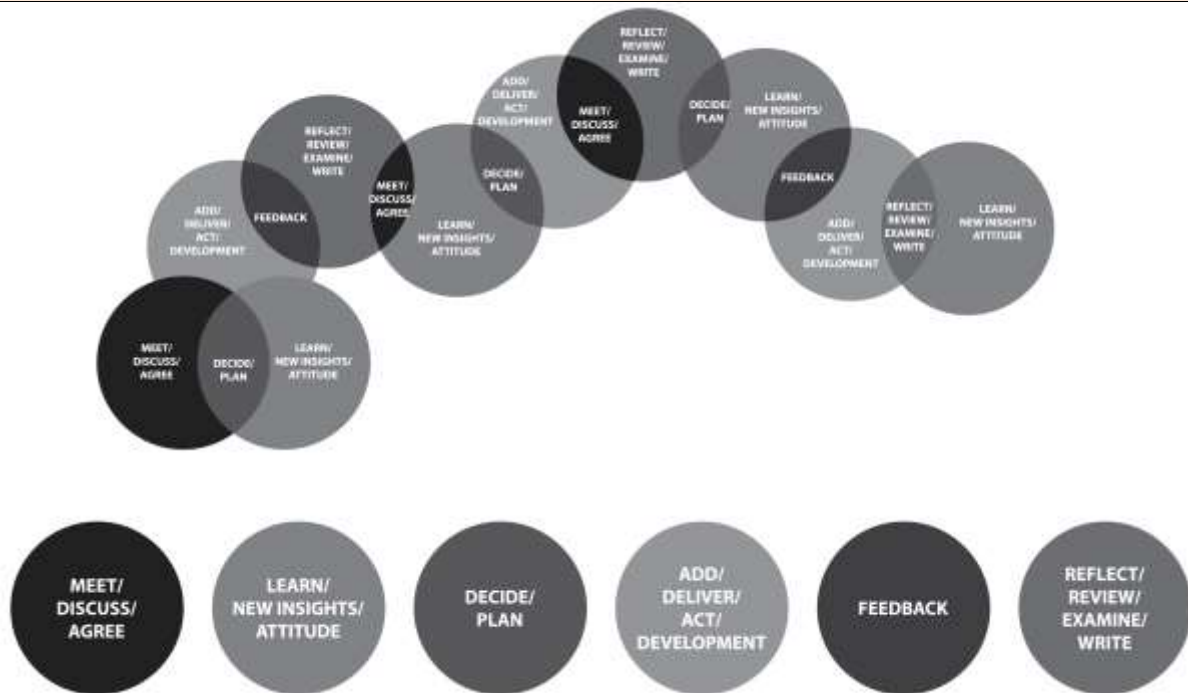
MEET/ DISCUSS/ AGREE

DECIDE/ PLAN

LEARN/ NEW INSIGHTS/ ATTITUDE

ADD/ DELIVER/ ACT/ DEVELOPMENT

FEEDBACK

REFLECT/ REVIEW/ EXAMINE/ WRITE

MEET/ DISCUSS/ AGREE

LEARN/ NEW INSIGHTS/ ATTITUDE

DECIDE/ PLAN

ADD/ DELIVER/ ACT/ DEVELOPMENT

MEET/ DISCUSS/ AGREE

REFLECT/ REVIEW/ EXAMINE/ WRITE

DECIDE/ PLAN

LEARN/ NEW INSIGHTS/ ATTITUDE

FEEDBACK

ADD/ DELIVER/ ACT/ DEVELOPMENT

REFLECT/ REVIEW/ EXAMINE/ WRITE

LEARN/ NEW INSIGHTS/ ATTITUDE

MEET/ DISCUSS/ AGREE

LEARN/ NEW INSIGHTS/ ATTITUDE

DECIDE/ PLAN

ADD/ DELIVER/ ACT/ DEVELOPMENT

FEEDBACK

REFLECT/ REVIEW/ EXAMINE/ WRITE